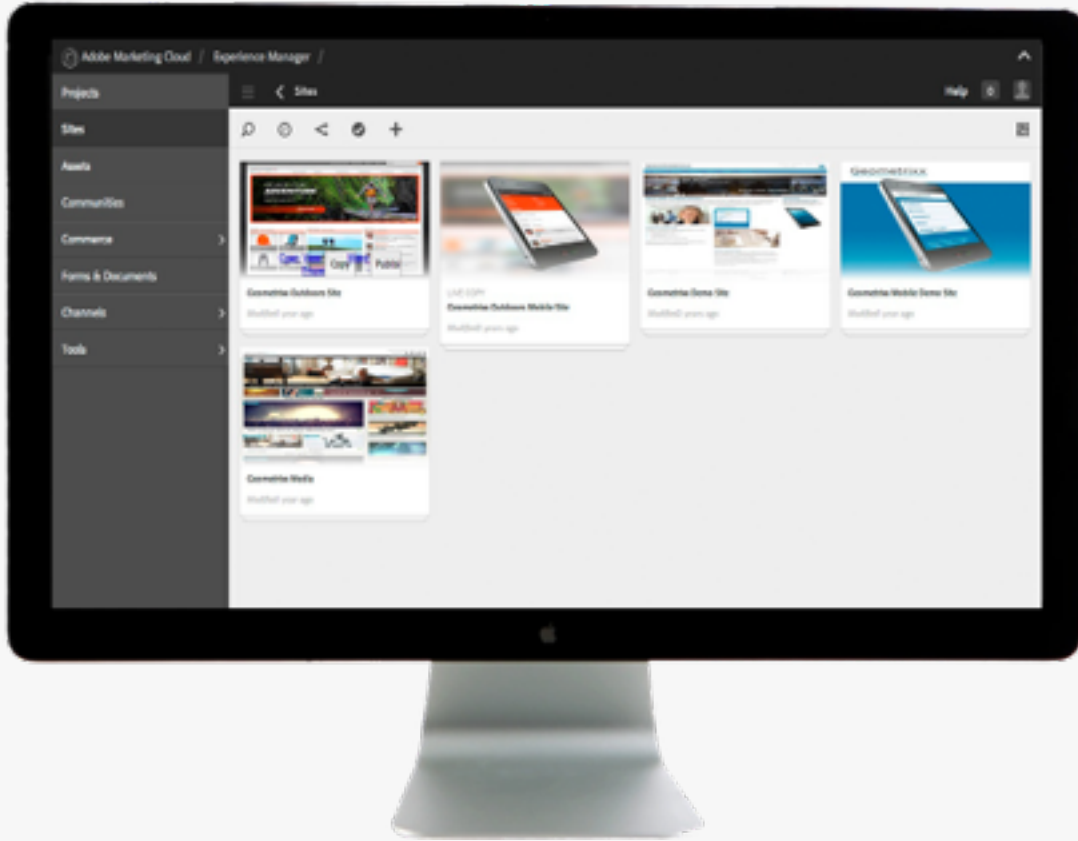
Adobe Marketing Cloud / Experience Manager /

Projects
Sites
Assets
Communities
Commerce
Forms & Documents
Channels
Tools

Sites

Help 0

Geometrixx Outdoors Site
Modified year ago

LIVE COPY
Geometrixx Outdoors Mobile Site
Modified years ago

Geometrixx Demo Site
Modified years ago

Geometrixx
Geometrixx Mobile Demo Site
Modified year ago

Geometrixx Media
Modified year ago